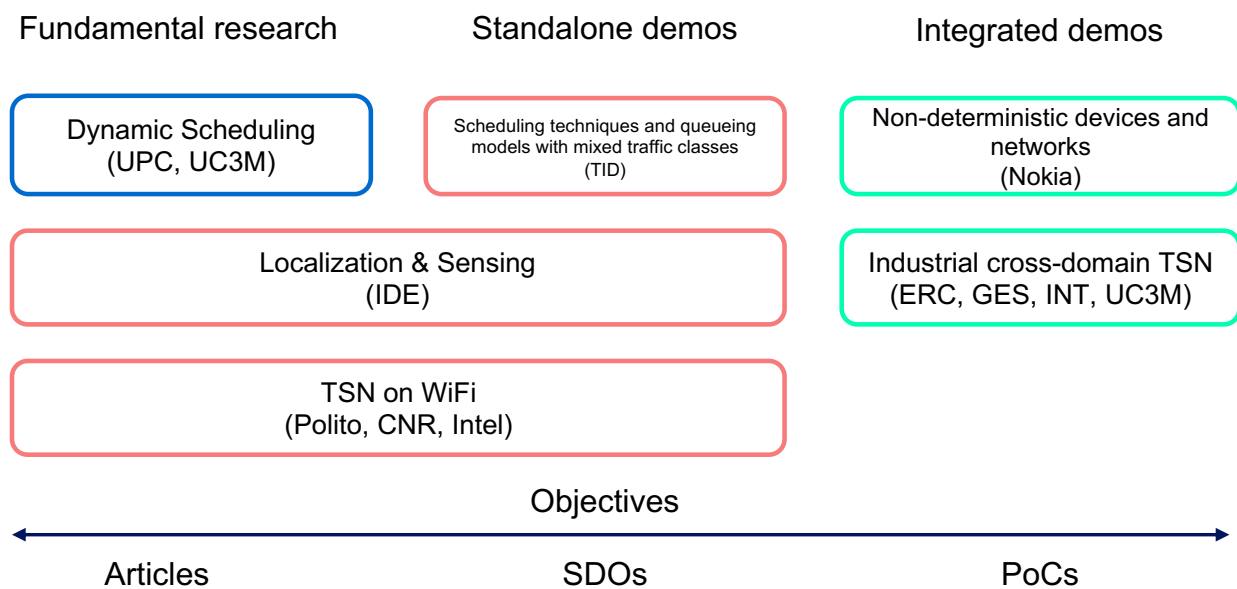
Fundamental research

Standalone demos

Integrated demos

Dynamic Scheduling
(UPC, UC3M)

Scheduling techniques and queueing models with mixed traffic classes
(TID)

Non-deterministic devices and networks
(Nokia)

Localization & Sensing
(IDE)

Industrial cross-domain TSN
(ERC, GES, INT, UC3M)

TSN on WiFi
(Polito, CNR, Intel)

Objectives

Articles

SDOs

PoCs